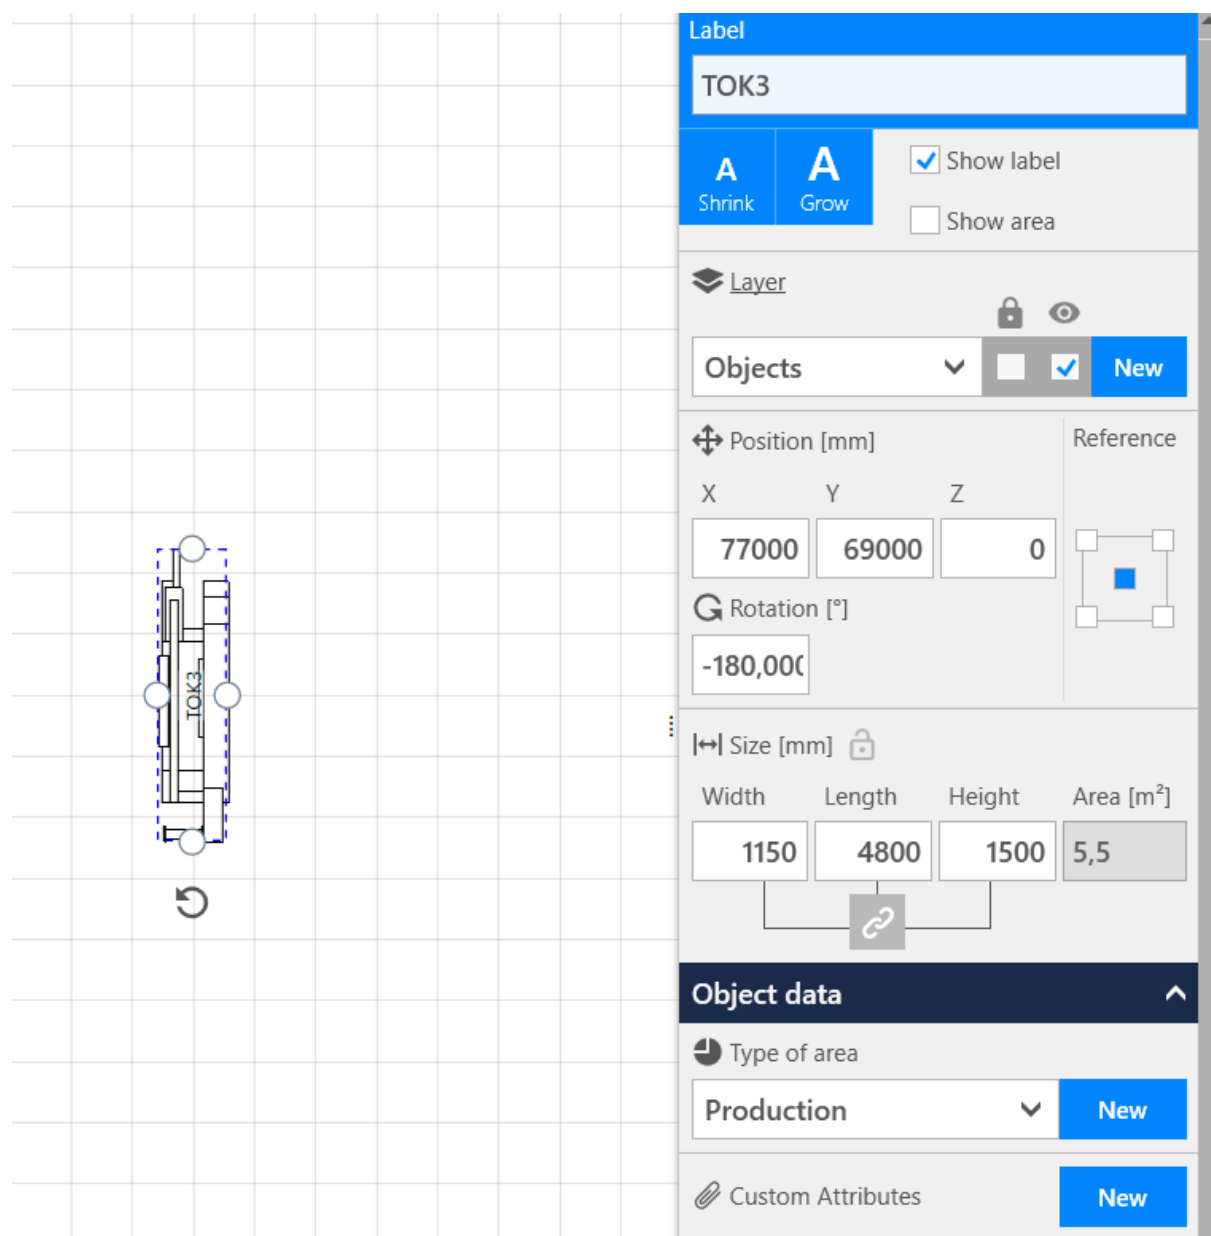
TOK3

Label

TOK3

A Shrink

A Grow

Show label

Show area

Layer

Objects

New

Position [mm]

Reference

X Y Z

77000

69000

0

Rotation [°]

-180,00(

Size [mm]

Width Length Height Area [m²]

1150

4800

1500

5,5

Object data

Type of area

Production

New

Custom Attributes

New